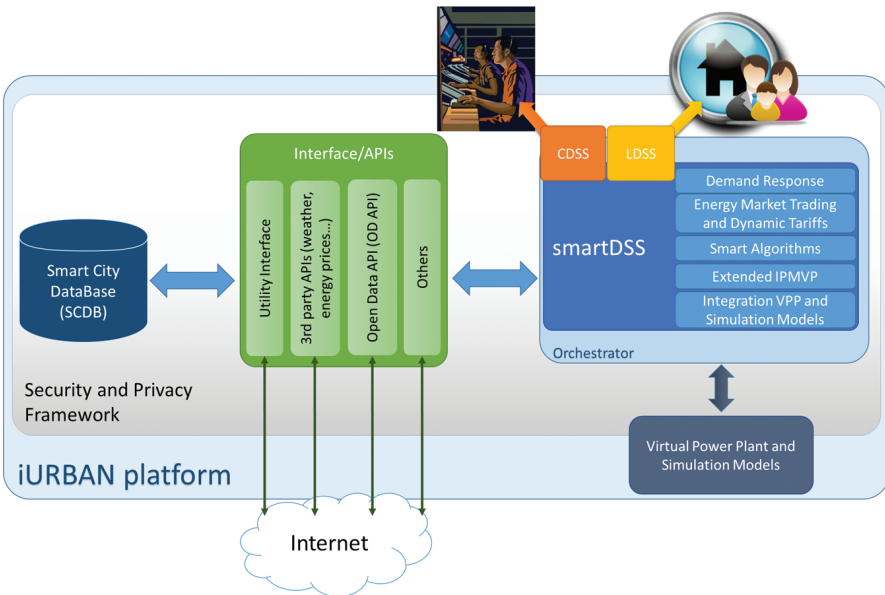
CDSS

LDSS

Interface/APIs

Utility Interface

3rd party APIs (weather, energy prices...)

Open Data API (OD API)

Others

Smart City DataBase (SCDB)

smartDSS

Demand Response

Energy Market Trading and Dynamic Tariffs

Smart Algorithms

Extended IPMVP

Integration VPP and Simulation Models

Orchestrator

Security and Privacy Framework

Virtual Power Plant and Simulation Models

iURBAN platform

Internet